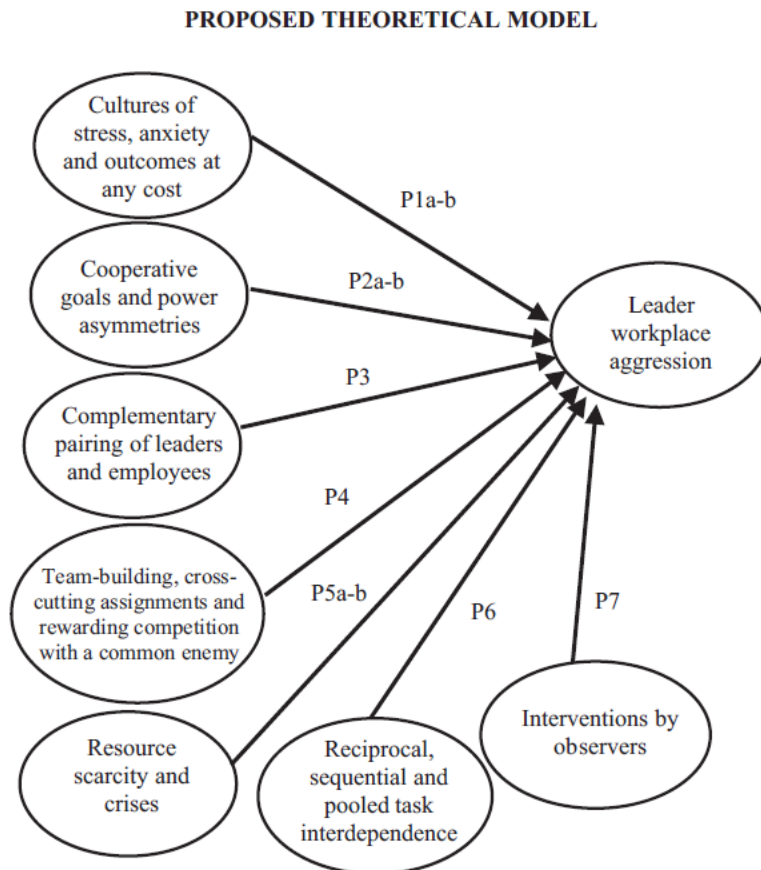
PROPOSED THEORETICAL MODEL

Cultures of stress, anxiety and outcomes at any cost

P1a-b

Cooperative goals and power asymmetries

P2a-b

Leader workplace aggression

P3

Complementary pairing of leaders and employees

P4

Team-building, cross-cutting assignments and rewarding competition with a common enemy

P5a-b

P6

P7

Interventions by observers

Resource scarcity and crises

Reciprocal, sequential and pooled task interdependence